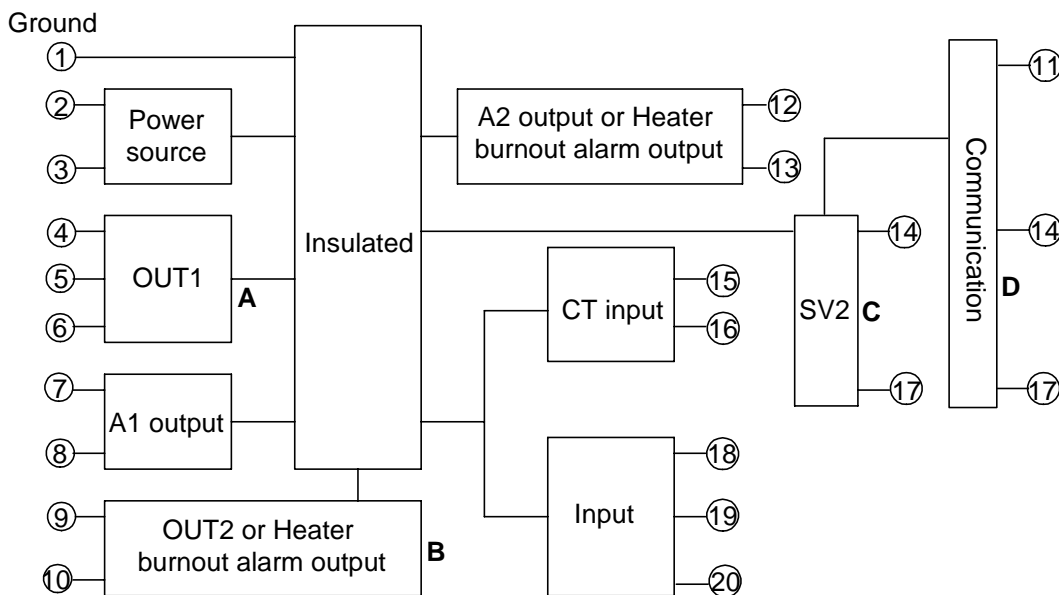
Ground
①
②
③
Power source
④
⑤
⑥
OUT1
A
⑦
⑧
A1 output
Insulated
⑨
⑩
OUT2 or Heater burnout alarm output
B
A2 output or Heater burnout alarm output
⑫
⑬
CT input
⑮
⑯
Input
⑱
⑲
⑳
SV2
C
⑭
⑰
Communication
D
⑪
⑭
⑰